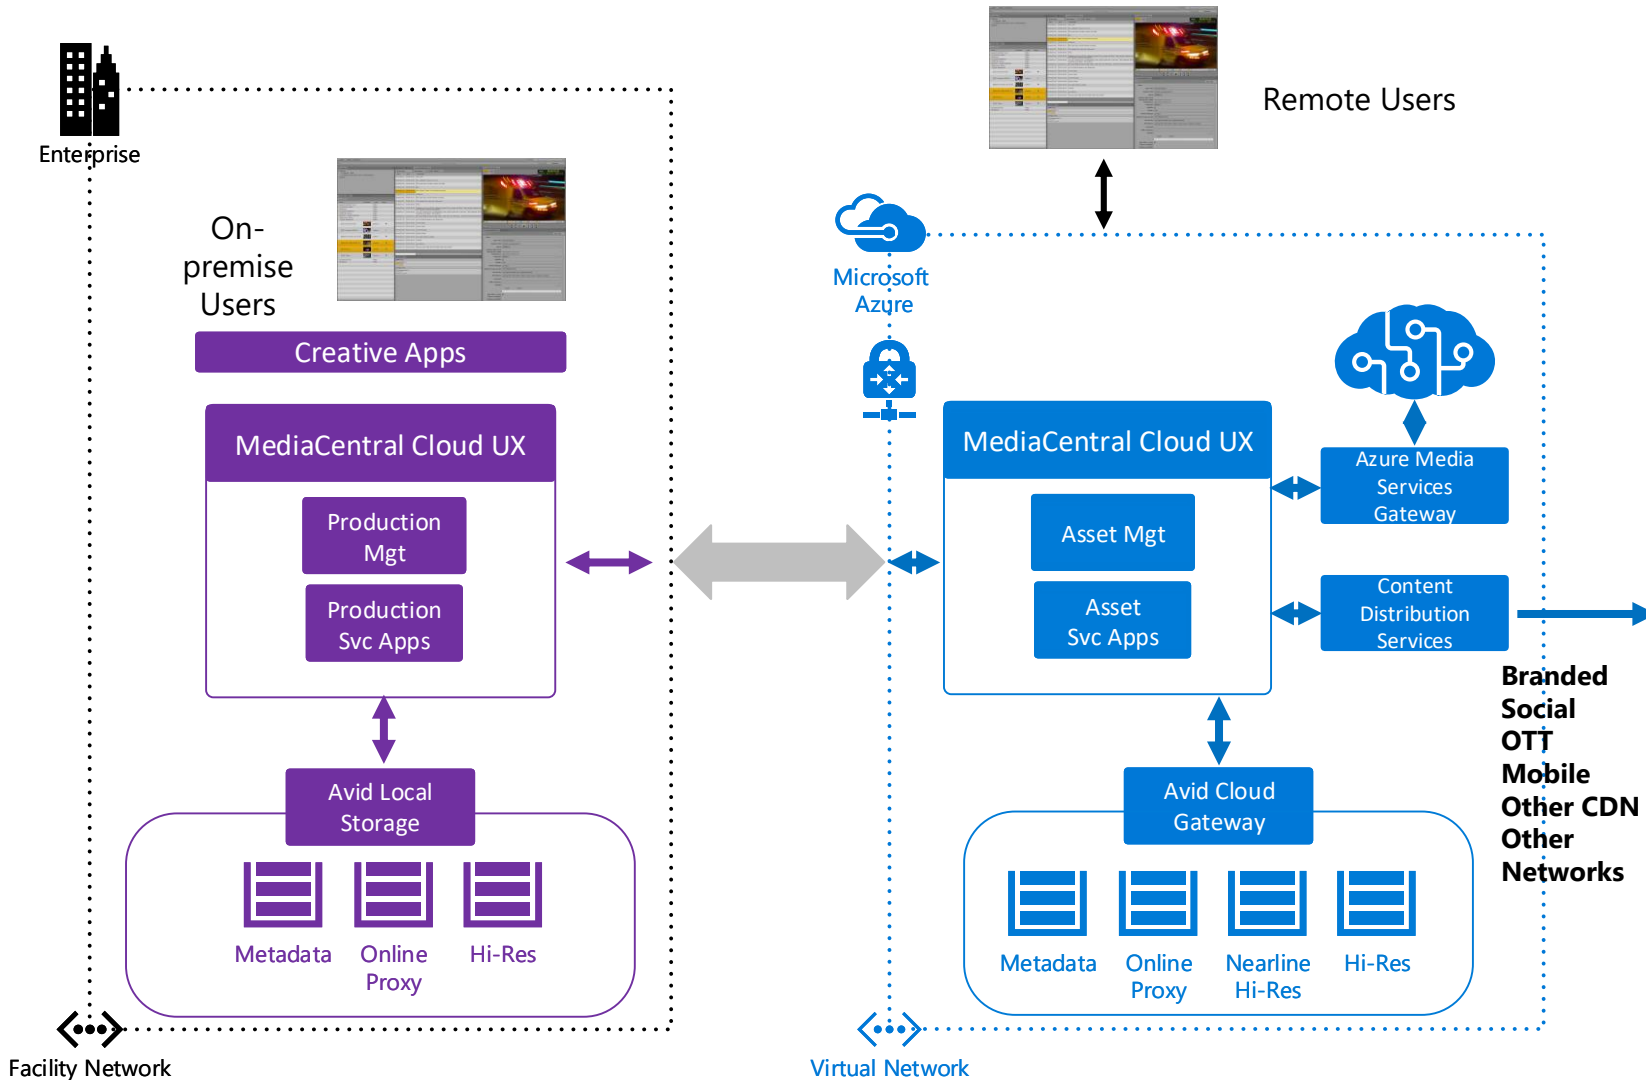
Enterprise

On-premise Users

Creative Apps

MediaCentral Cloud UX

Production Mgt

Production Svc Apps

Avid Local Storage

Metadata

Online Proxy

Hi-Res

Facility Network

Remote Users

Microsoft Azure

MediaCentral Cloud UX

Asset Mgt

Asset Svc Apps

Azure Media Services Gateway

Content Distribution Services

Branded
Social
OTT
Mobile
Other CDN
Other Networks

Avid Cloud Gateway

Metadata

Online Proxy

Nearline Hi-Res

Hi-Res

Virtual Network